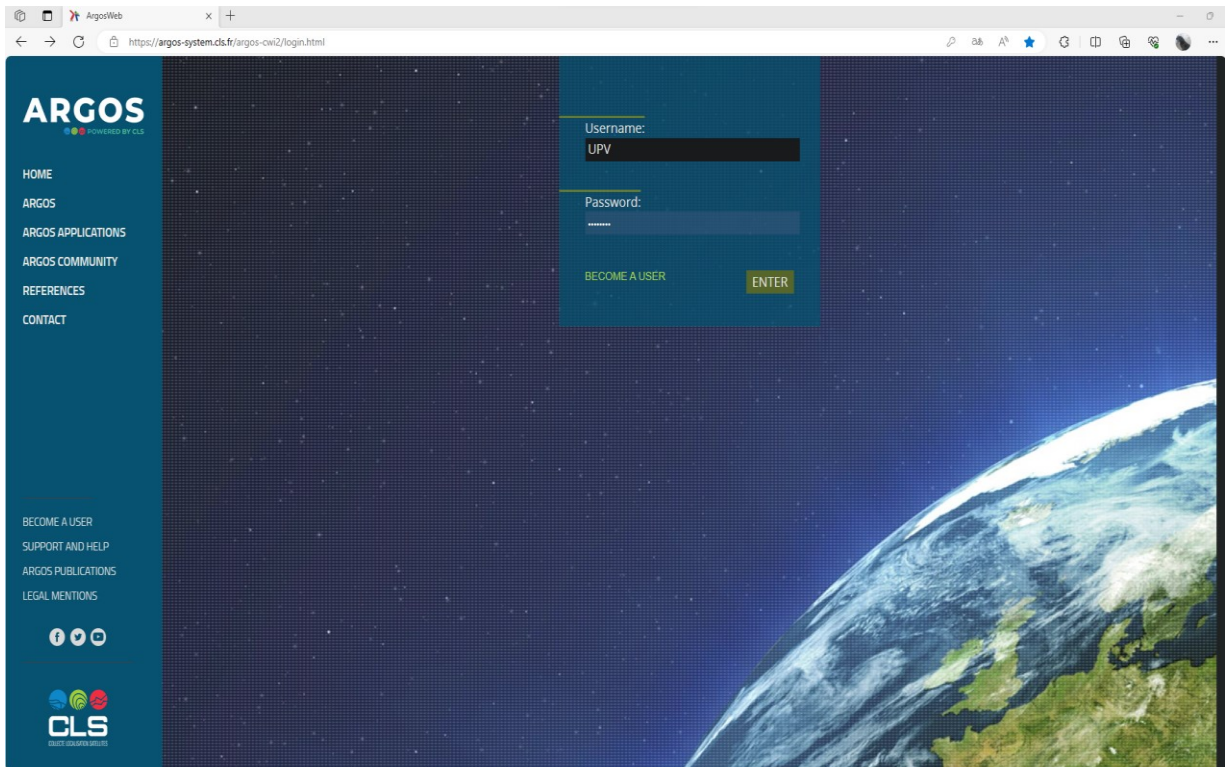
ArgosWeb

https://argos-system.cls.fr/argos-cwi2/login.html

ARGOS
POWERED BY CLS

HOME
ARGOS
ARGOS APPLICATIONS
ARGOS COMMUNITY
REFERENCES
CONTACT

BECOME A USER
SUPPORT AND HELP
ARGOS PUBLICATIONS
LEGAL MENTIONS

CLS
COLLECTE LOCALISATION SATELLITES

Username:
UPV

Password:
••••••••

BECOME A USER
ENTER